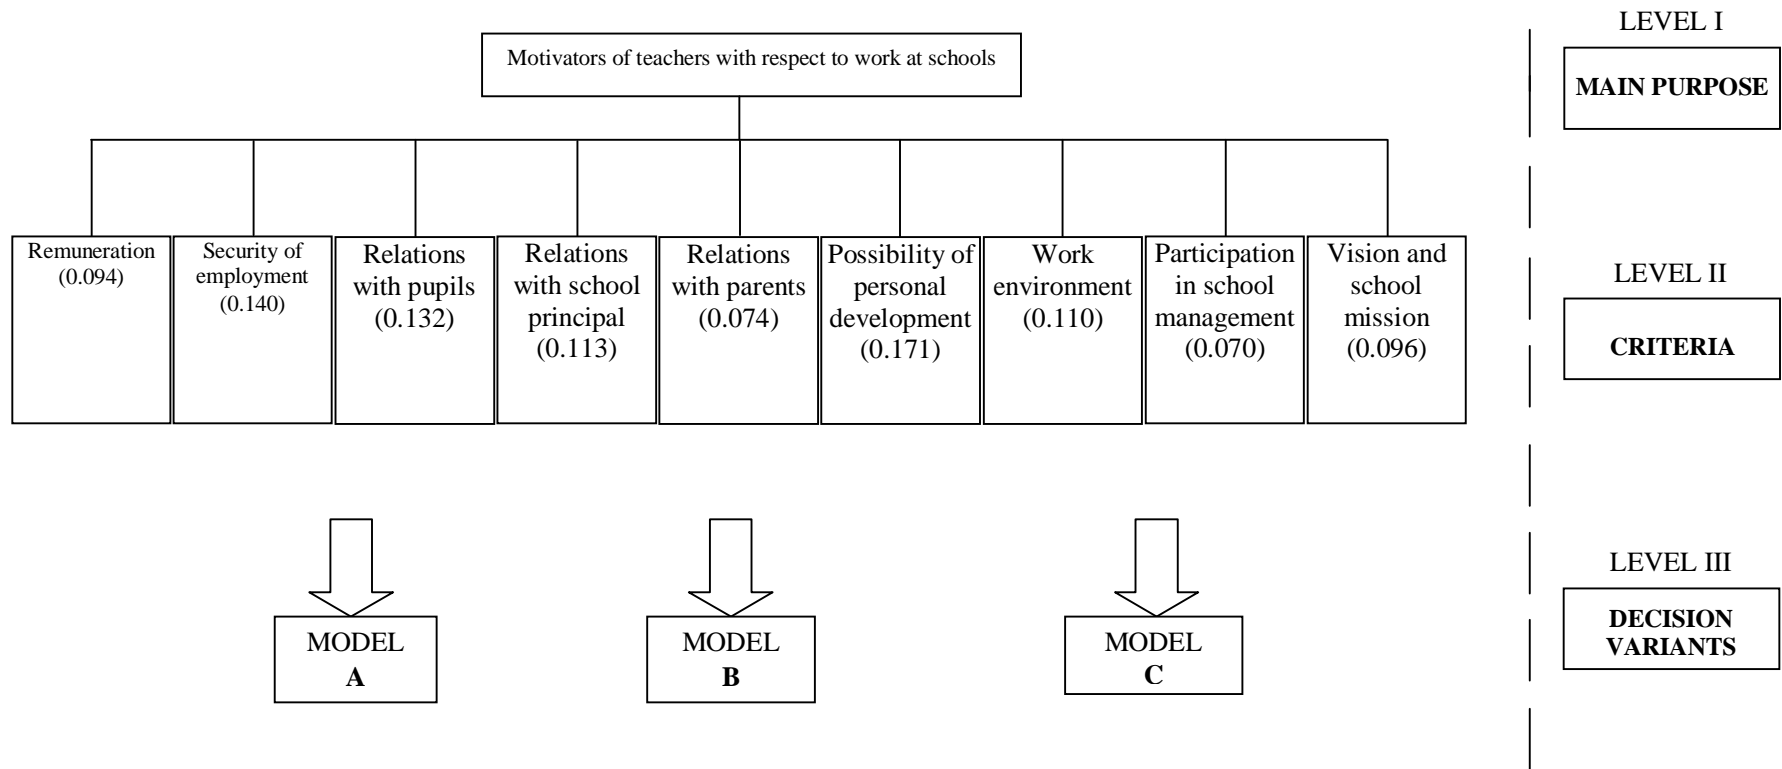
LEVEL I

MAIN PURPOSE

Motivators of teachers with respect to work at schools

Remuneration (0.094)

Security of employment (0.140)

Relations with pupils (0.132)

Relations with school principal (0.113)

Relations with parents (0.074)

Possibility of personal development (0.171)

Work environment (0.110)

Participation in school management (0.070)

Vision and school mission (0.096)

LEVEL II

CRITERIA

LEVEL III

DECISION VARIANTS

MODEL A

MODEL B

MODEL C